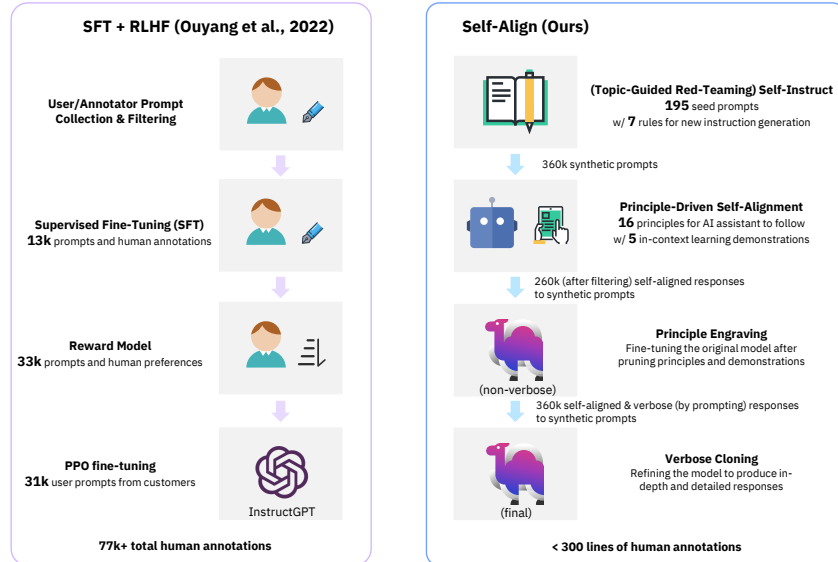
SFT + RLHF (Ouyang et al., 2022)

User/Annotator Prompt Collection & Filtering

Supervised Fine-Tuning (SFT)
13k prompts and human annotations

Reward Model
33k prompts and human preferences

PPO fine-tuning
31k user prompts from customers

InstructGPT

77k+ total human annotations

Self-Align (Ours)

(Topic-Guided Red-Teaming) Self-Instruct
195 seed prompts
w/ 7 rules for new instruction generation

360k synthetic prompts

Principle-Driven Self-Alignment
16 principles for AI assistant to follow
w/ 5 in-context learning demonstrations

260k (after filtering) self-aligned responses to synthetic prompts

Principle Engraving
Fine-tuning the original model after pruning principles and demonstrations

(non-verbose)

360k self-aligned & verbose (by prompting) responses to synthetic prompts

Verbose Cloning
Refining the model to produce in-depth and detailed responses

(final)

< 300 lines of human annotations